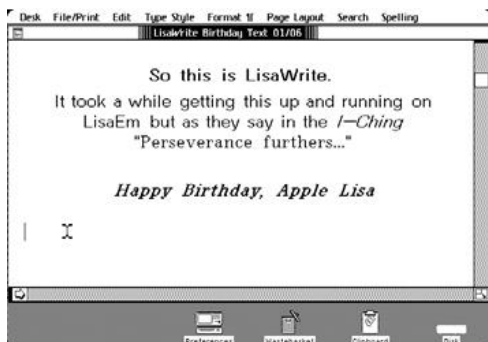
Desk File/Print Edit Type Style Format ¶ Page Layout Search Spelling

LisaWrite Birthday Text 01/06

So this is LisaWrite.

It took a while getting this up and running on LisaEm but as they say in the *I–Ching* "Perseverance furthers..."

*Happy Birthday, Apple Lisa*

Preferences Wastebasket Clipboard Disk